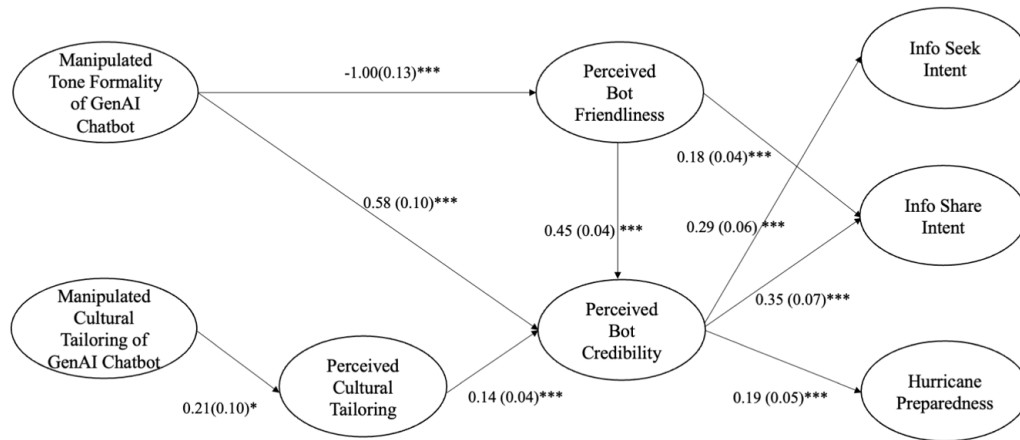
Manipulated Tone Formality of GenAI Chatbot

-1.00(0.13)***

Perceived Bot Friendliness

Info Seek Intent

0.18 (0.04)***

0.58 (0.10)***

0.45 (0.04) ***

0.29 (0.06) ***

Info Share Intent

Manipulated Cultural Tailoring of GenAI Chatbot

Perceived Bot Credibility

0.35 (0.07)***

Perceived Cultural Tailoring

0.21(0.10)*

0.14 (0.04)***

0.19 (0.05)***

Hurricane Preparedness